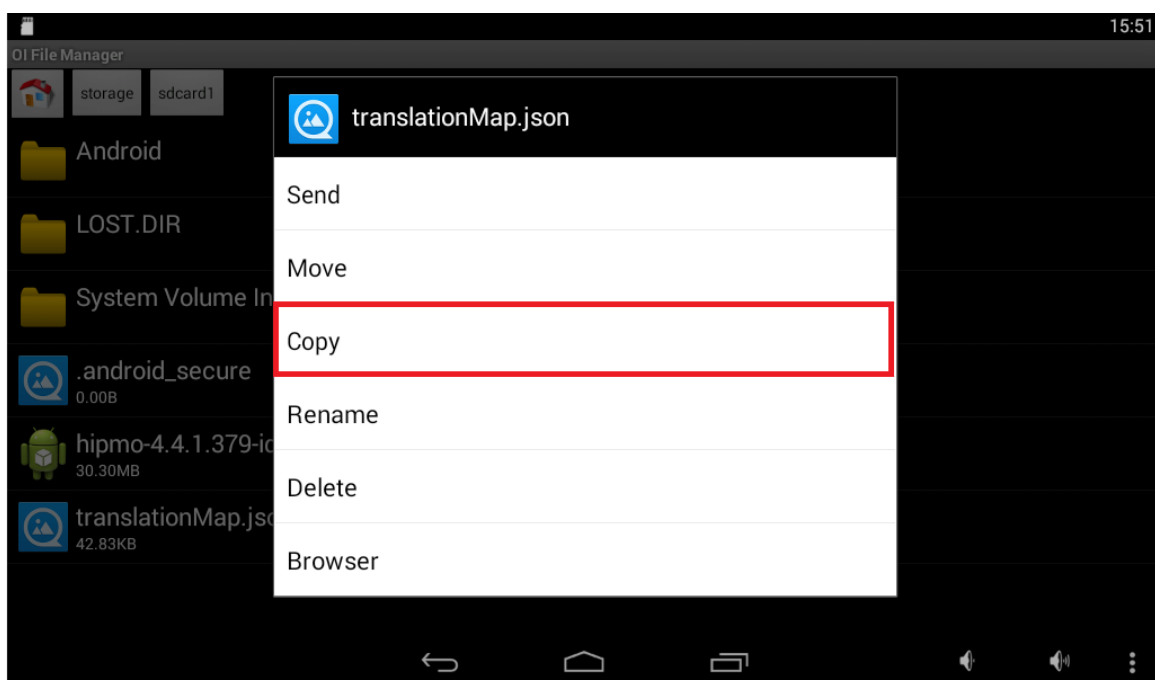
15:51
OI File Manager
storage
sdcard1
Android
LOST.DIR
System Volume In
.android_secure
0.00B
hipmo-4.4.1.379-ic
30.30MB
translationMap.jsc
42.83KB

translationMap.json
Send
Move
Copy
Rename
Delete
Browser